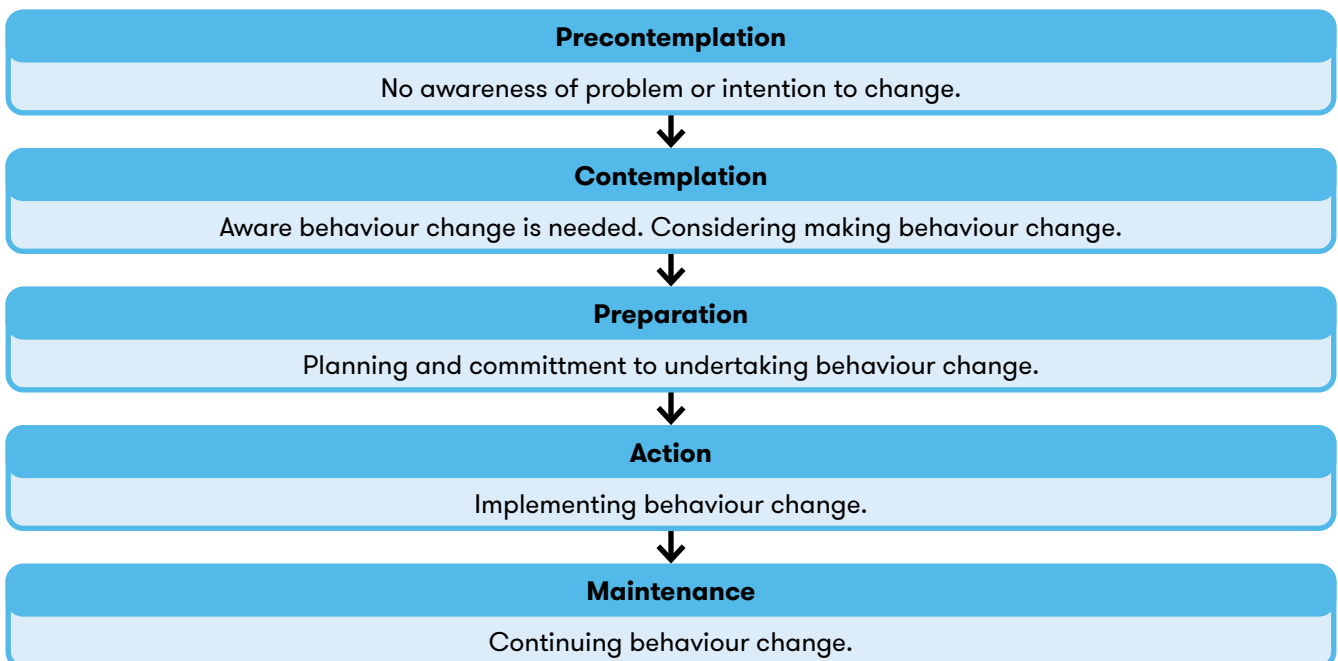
Precontemplation

No awareness of problem or intention to change.

Contemplation

Aware behaviour change is needed. Considering making behaviour change.

Preparation

Planning and committment to undertaking behaviour change.

Action

Implementing behaviour change.

Maintenance

Continuing behaviour change.